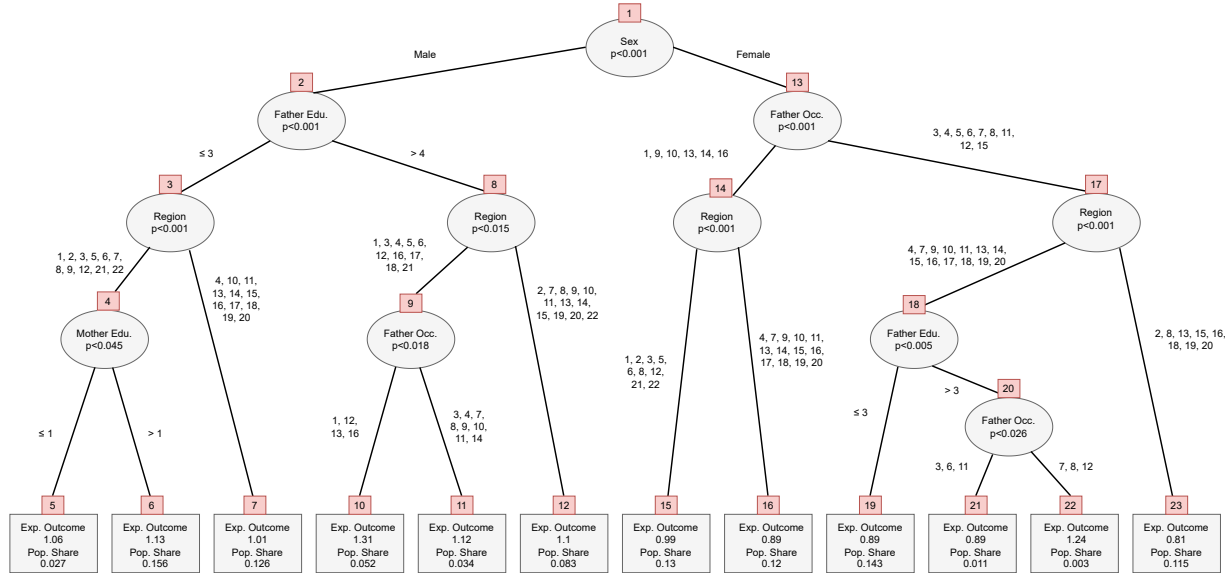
1
Sex
p<0.001

Male

Female

2
Father Edu.
p<0.001

13
Father Occ.
p<0.001

≤ 3

> 4

1, 9, 10, 13, 14, 16

3, 4, 5, 6, 7, 8, 11, 12, 15

3
Region
p<0.001

8
Region
p<0.015

14
Region
p<0.001

17
Region
p<0.001

1, 2, 3, 5, 6, 7, 8, 9, 12, 21, 22

4, 10, 11, 13, 14, 15, 16, 17, 18, 19, 20

1, 3, 4, 5, 6, 12, 16, 17, 18, 21

2, 7, 8, 9, 10, 11, 13, 14, 15, 19, 20, 22

1, 2, 3, 5, 6, 8, 12, 21, 22

4, 7, 9, 10, 11, 13, 14, 15, 16, 17, 18, 19, 20

4, 7, 9, 10, 11, 13, 14, 15, 16, 17, 18, 19, 20

2, 8, 13, 15, 16, 18, 19, 20

4
Mother Edu.
p<0.045

9
Father Occ.
p<0.018

18
Father Edu.
p<0.005

≤ 1

> 1

1, 12, 13, 16

3, 4, 7, 8, 9, 10, 11, 14

≤ 3

> 3

20
Father Occ.
p<0.026

3, 6, 11

7, 8, 12

5
Exp. Outcome
1.06
Pop. Share
0.027

6
Exp. Outcome
1.13
Pop. Share
0.156

7
Exp. Outcome
1.01
Pop. Share
0.126

10
Exp. Outcome
1.31
Pop. Share
0.052

11
Exp. Outcome
1.12
Pop. Share
0.034

12
Exp. Outcome
1.1
Pop. Share
0.083

15
Exp. Outcome
0.99
Pop. Share
0.13

16
Exp. Outcome
0.89
Pop. Share
0.12

19
Exp. Outcome
0.89
Pop. Share
0.143

21
Exp. Outcome
0.89
Pop. Share
0.011

22
Exp. Outcome
1.24
Pop. Share
0.003

23
Exp. Outcome
0.81
Pop. Share
0.115